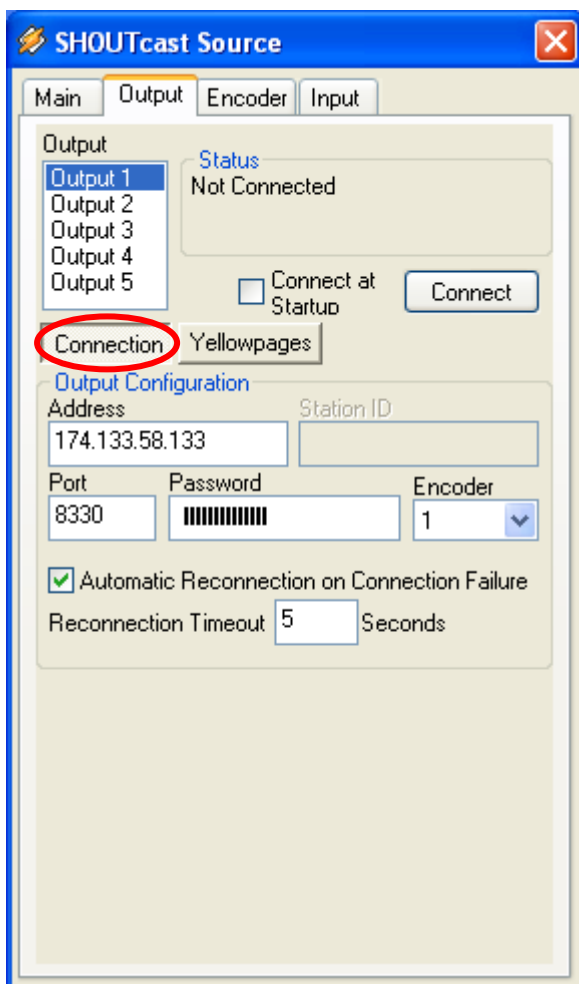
SHOUTcast Source

Main Output Encoder Input

Output
Output 1
Output 2
Output 3
Output 4
Output 5

Status
Not Connected

Connect at Startup

Connect

Connection Yellowpages

Output Configuration
Address
174.133.58.133

Station ID

Port
8330

Password
||||||||||||

Encoder
1

Automatic Reconnection on Connection Failure

Reconnection Timeout 5 Seconds